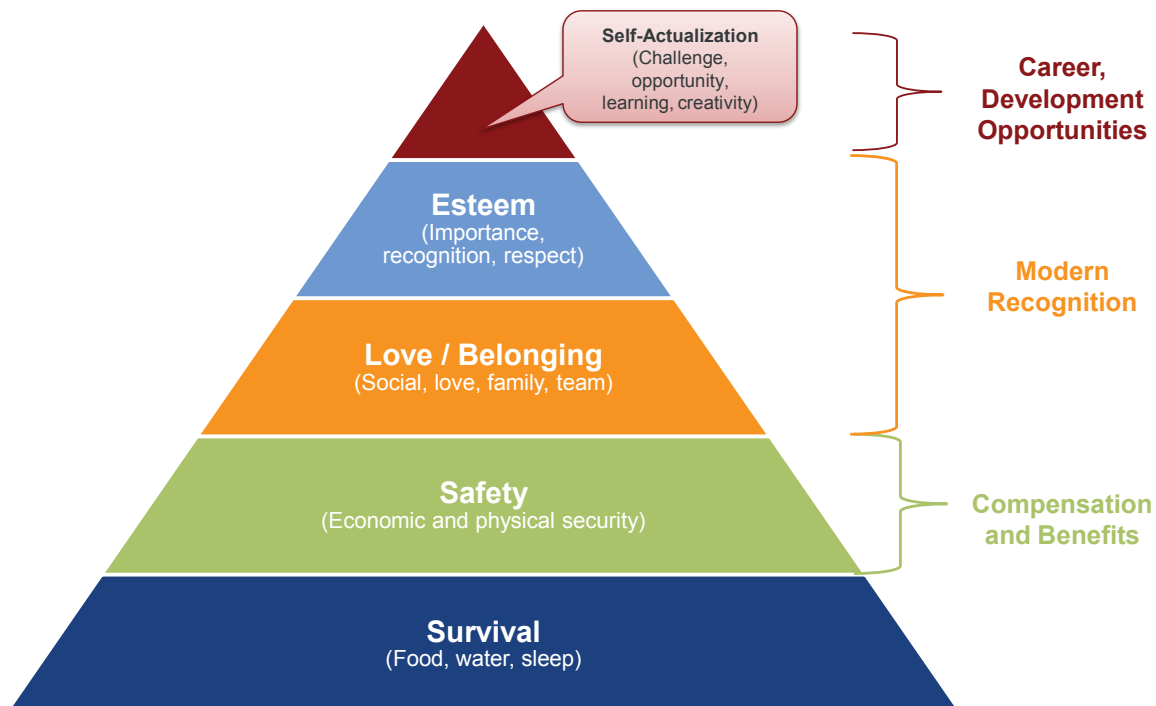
Self-Actualization
(Challenge, opportunity, learning, creativity)

Career, Development Opportunities

Esteem
(Importance, recognition, respect)

Modern Recognition

Love / Belonging
(Social, love, family, team)

Safety
(Economic and physical security)

Compensation and Benefits

Survival
(Food, water, sleep)